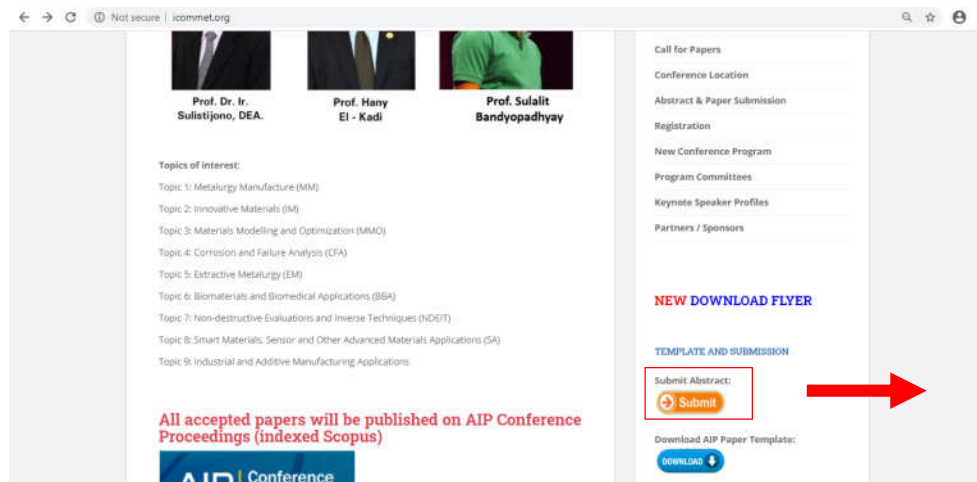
Not secure | icommet.org

Prof. Dr. Ir. Sulistijono, DEA.

Prof. Hany El - Kadi

Prof. Sulalit Bandyopadhyay

Topics of interest:

Topic 1: Metalurgy Manufacture (MM)

Topic 2: Innovative Materials (IM)

Topic 3: Materials Modelling and Optimization (MMO)

Topic 4: Corrosion and Failure Analysis (CFA)

Topic 5: Extractive Metalurgy (EM)

Topic 6: Biomaterials and Biomedical Applications (BBA)

Topic 7: Non-destructive Evaluations and Inverse Techniques (NDEIT)

Topic 8: Smart Materials, Sensor and Other Advanced Materials Applications (SA)

Topic 9: Industrial and Additive Manufacturing Applications

All accepted papers will be published on AIP Conference Proceedings (indexed Scopus)

AIP | Conference

Call for Papers

Conference Location

Abstract & Paper Submission

Registration

New Conference Program

Program Committees

Keynote Speaker Profiles

Partners / Sponsors

NEW DOWNLOAD FLYER

TEMPLATE AND SUBMISSION

Submit Abstract:

Submit

Download AIP Paper Template:

DOWNLOAD